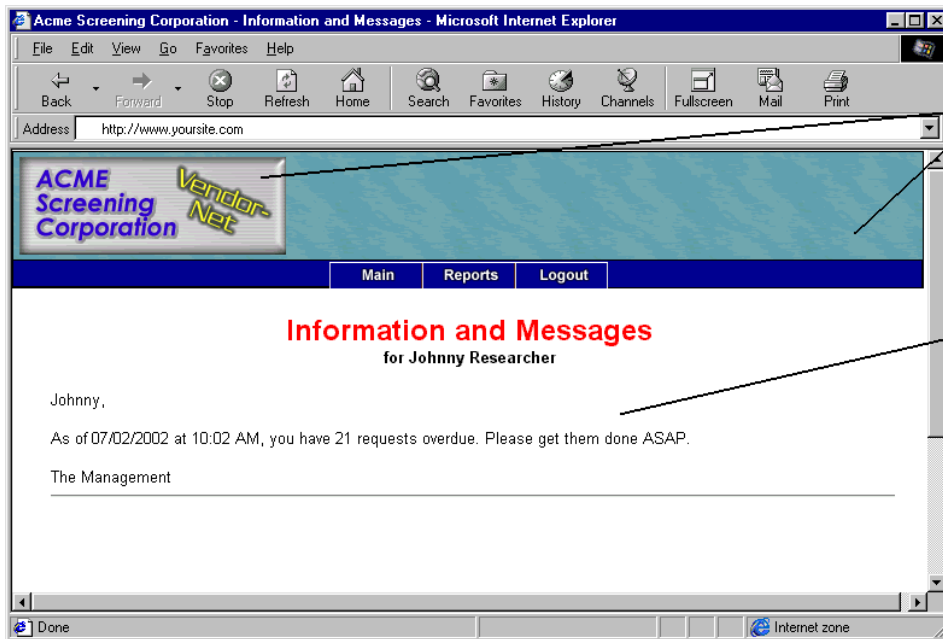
Acme Screening Corporation - Information and Messages - Microsoft Internet Explorer

File Edit View Go Favorites Help

Back Forward Stop Refresh Home Search Favorites History Channels Fullscreen Mail Print

Address http://www.yoursite.com

ACME Screening Corporation Vendor-Net

Main Reports Logout

Information and Messages
for Johnny Researcher

Johnny,

As of 07/02/2002 at 10:02 AM, you have 21 requests overdue. Please get them done ASAP.

The Management

Done Internet zone